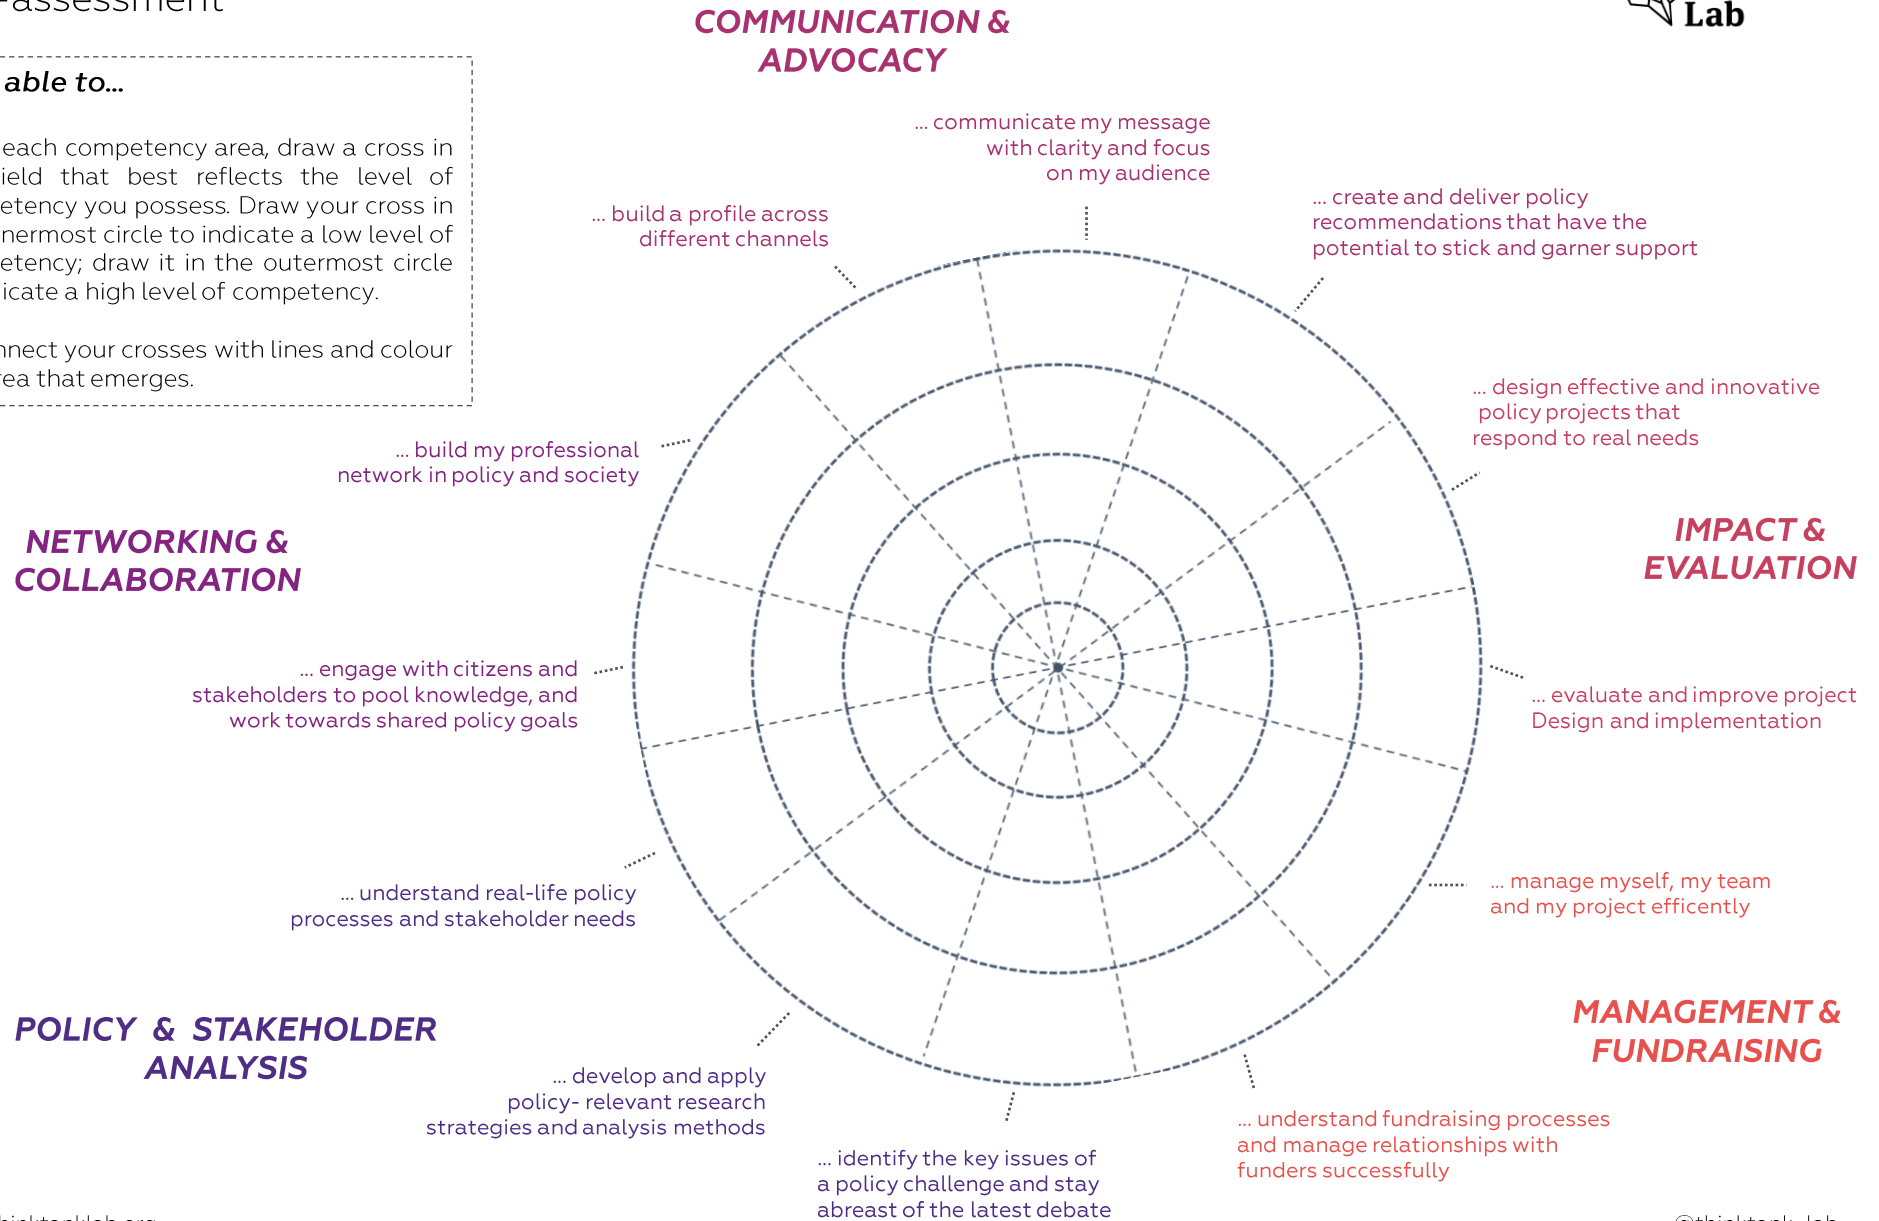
-assessment

able to...

each competency area, draw a cross in ield that best reflects the level of etency you possess. Draw your cross in nermost circle to indicate a low level of etency; draw it in the outermost circle icate a high level of competency.

nnect your crosses with lines and colour ea that emerges.

COMMUNICATION & ADVOCACY

Lab

... communicate my message with clarity and focus on my audience

... build a profile across different channels

... create and deliver policy recommendations that have the potential to stick and garner support

... design effective and innovative policy projects that respond to real needs

IMPACT & EVALUATION

... build my professional network in policy and society

NETWORKING & COLLABORATION

... engage with citizens and stakeholders to pool knowledge, and work towards shared policy goals

... evaluate and improve project Design and implementation

... manage myself, my team and my project efficently

... understand real-life policy processes and stakeholder needs

MANAGEMENT & FUNDRAISING

POLICY & STAKEHOLDER ANALYSIS

... develop and apply policy- relevant research strategies and analysis methods

... understand fundraising processes and manage relationships with funders successfully

... identify the key issues of a policy challenge and stay abreast of the latest debate

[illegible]

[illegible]